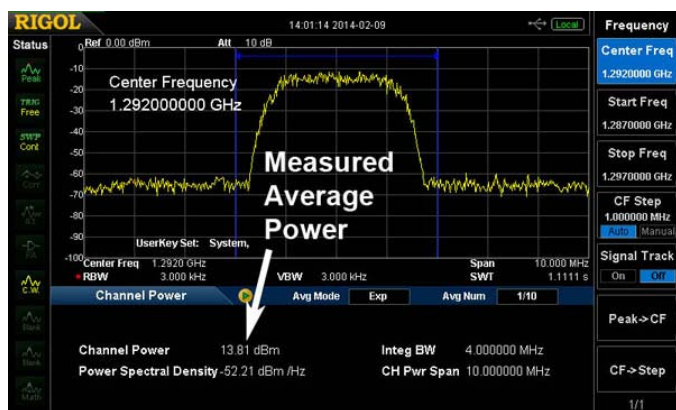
RIGOL

14:01:14 2014-02-09

Local

Frequency

Status

Ref 0.00 dBm

Att 10 dB

Center Freq
1.2920000 GHz

Peak

-10

TRIG
Free

-20

Center Frequency
1.292000000 GHz

Start Freq
1.2870000 GHz

-30

SWP
Cont

-40

Stop Freq
1.2970000 GHz

-50

Corr

-60

Measured Average Power

CF Step
1.000000 MHz
Auto Manual

-70

-80

FA

-90

UserKey Set: System,

Signal Track
On Off

-100

Center Freq 1.2920 GHz
RBW 3.000 kHz

VBW 3.000 kHz

Span 10.000 MHz
SWT 1.1111 s

C.W.

Channel Power

Avg Mode Exp

Avg Num 1/10

Blank

Peak->CF

Blank

Channel Power 13.81 dBm

Integ BW 4.000000 MHz

Power Spectral Density -52.21 dBm /Hz

CH Pwr Span 10.000000 MHz

CF->Step

Math

1/1